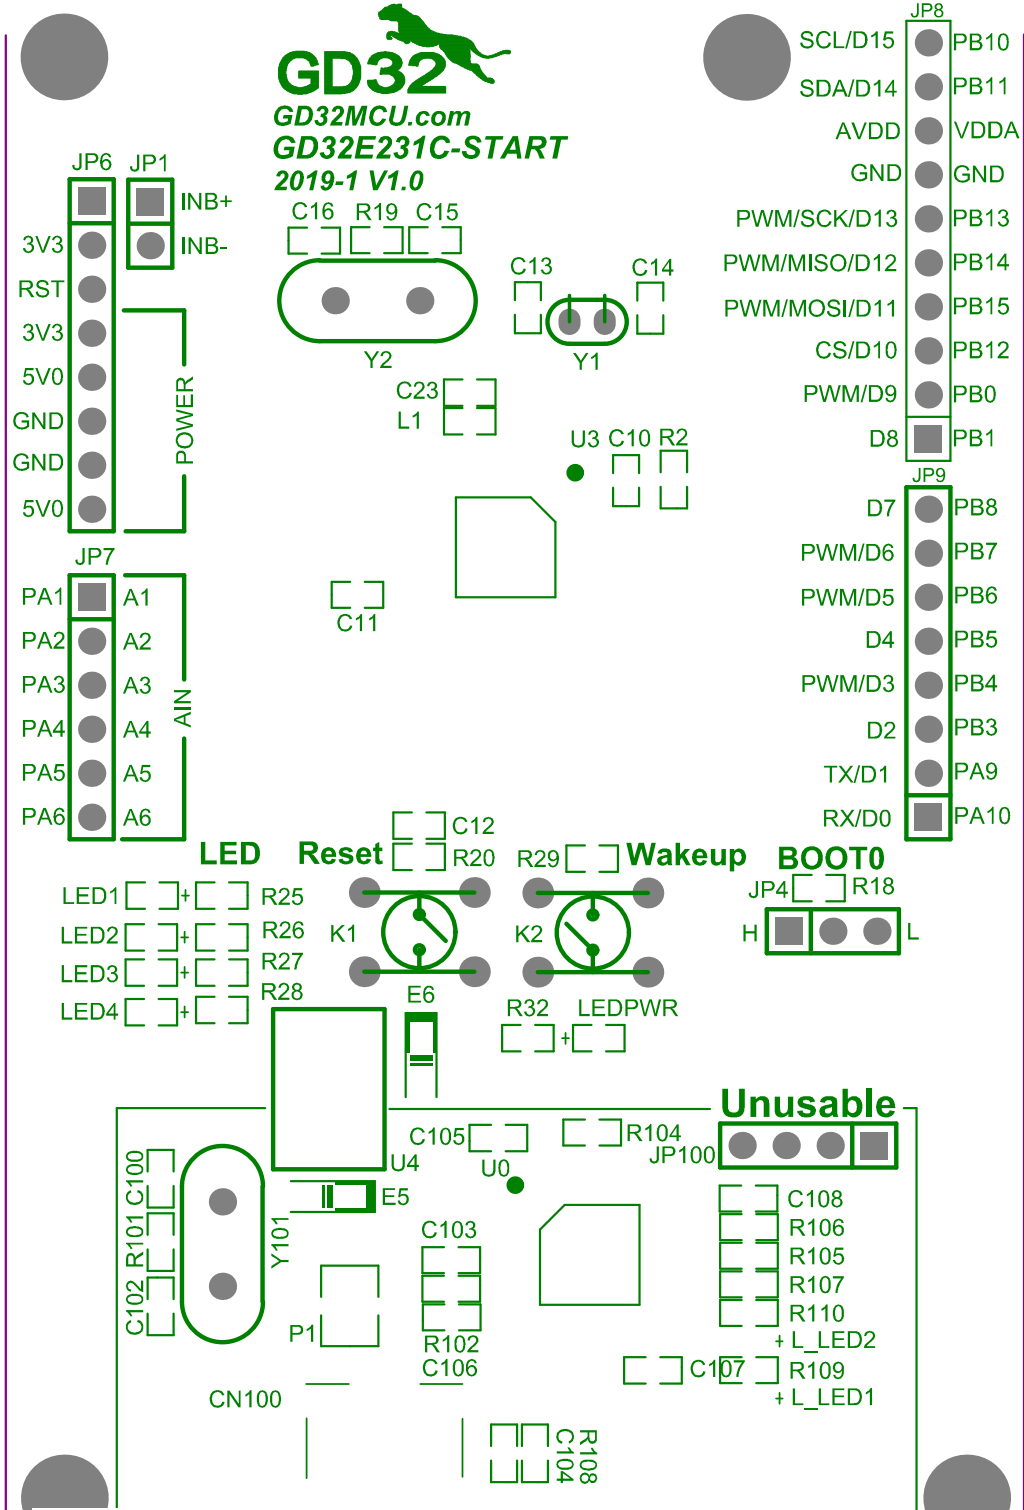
GD32
GD32MCU.com
GD32E231C-START
2019-1 V1.0

JP6 JP1
INB+
INB-
3V3
RST
3V3
5V0
GND
GND
5V0
POWER

C16 R19 C15
Y2
C13 C14
Y1
C23
L1
U3 C10 R2
C11

JP8
SCL/D15 PB10
SDA/D14 PB11
AVDD VDDA
GND GND
PWM/SCK/D13 PB13
PWM/MISO/D12 PB14
PWM/MOSI/D11 PB15
CS/D10 PB12
PWM/D9 PB0
D8 PB1
JP9
D7 PB8
PWM/D6 PB7
PWM/D5 PB6
D4 PB5
PWM/D3 PB4
D2 PB3
TX/D1 PA9
RX/D0 PA10

JP7
PA1 A1
PA2 A2
PA3 A3
PA4 A4
PA5 A5
PA6 A6
AIN

LED
Reset
C12
R20
R29
Wakeup
BOOT0
JP4 R18
H L
LED1 R25
LED2 R26
LED3 R27
LED4 R28
K1
K2
E6
R32 LEDPWR

Unusable
C105
R104
JP100
U4
U0
E5
C100
R101
C102
Y101
C103
P1
R102
C106
CN100
C108
R106
R105
R107
R110
+ L_LED2
C107
R109
+ L_LED1
R108
C104